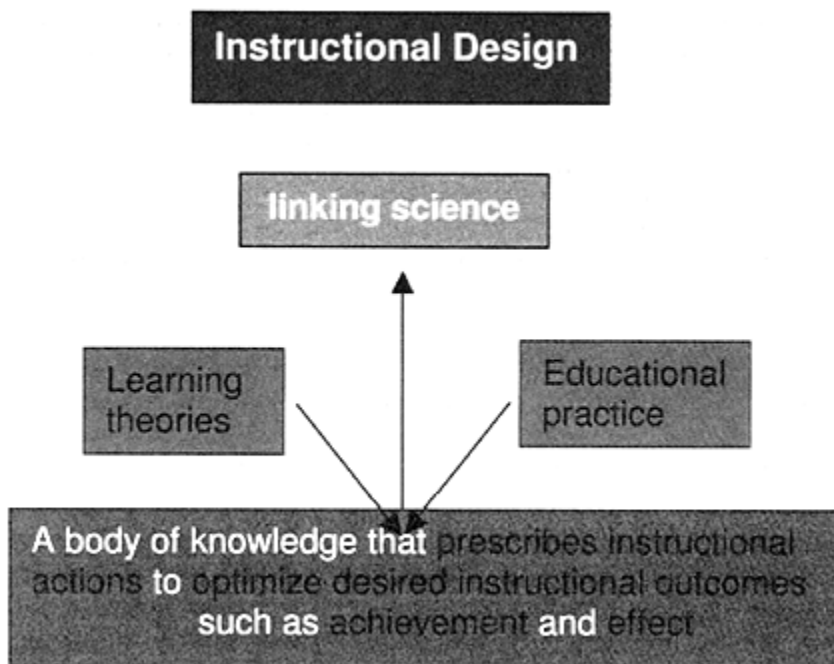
Instructional Design

linking science

Learning theories

Educational practice

A body of knowledge that prescribes instructional actions to optimize desired instructional outcomes such as achievement and effect